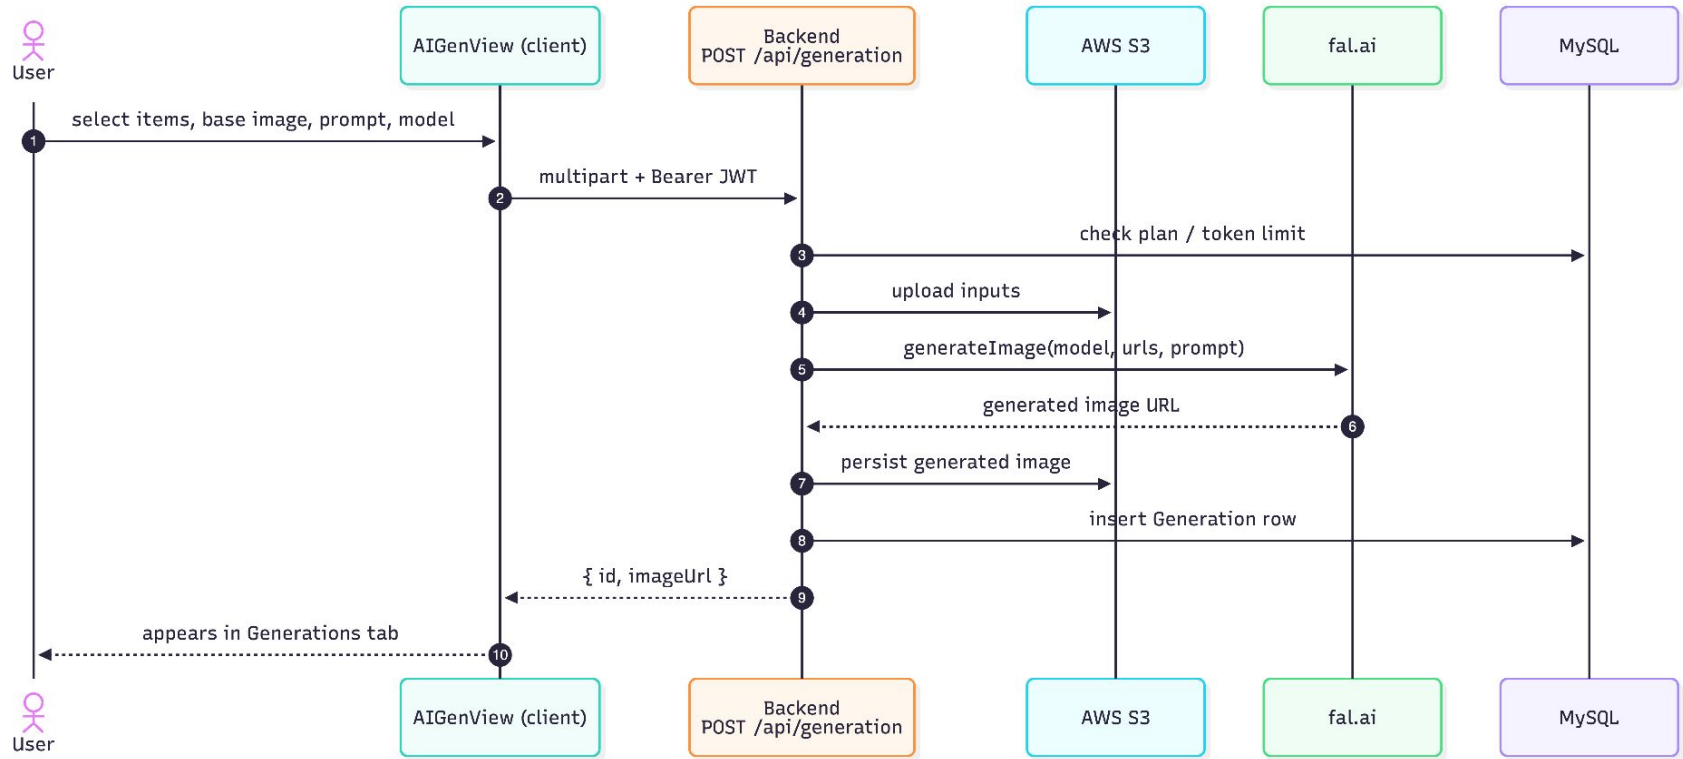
User

AIGenView (client)

Backend
POST /api/generation

AWS S3

fal.ai

MySQL

1 select items, base image, prompt, model

2 multipart + Bearer JWT

3 check plan / token limit

4 upload inputs

5 generateImage(model, urls, prompt)

6 generated image URL

7 persist generated image

8 insert Generation row

9 { id, imageUrl }

10 appears in Generations tab

User

AIGenView (client)

Backend
POST /api/generation

AWS S3

fal.ai

MySQL